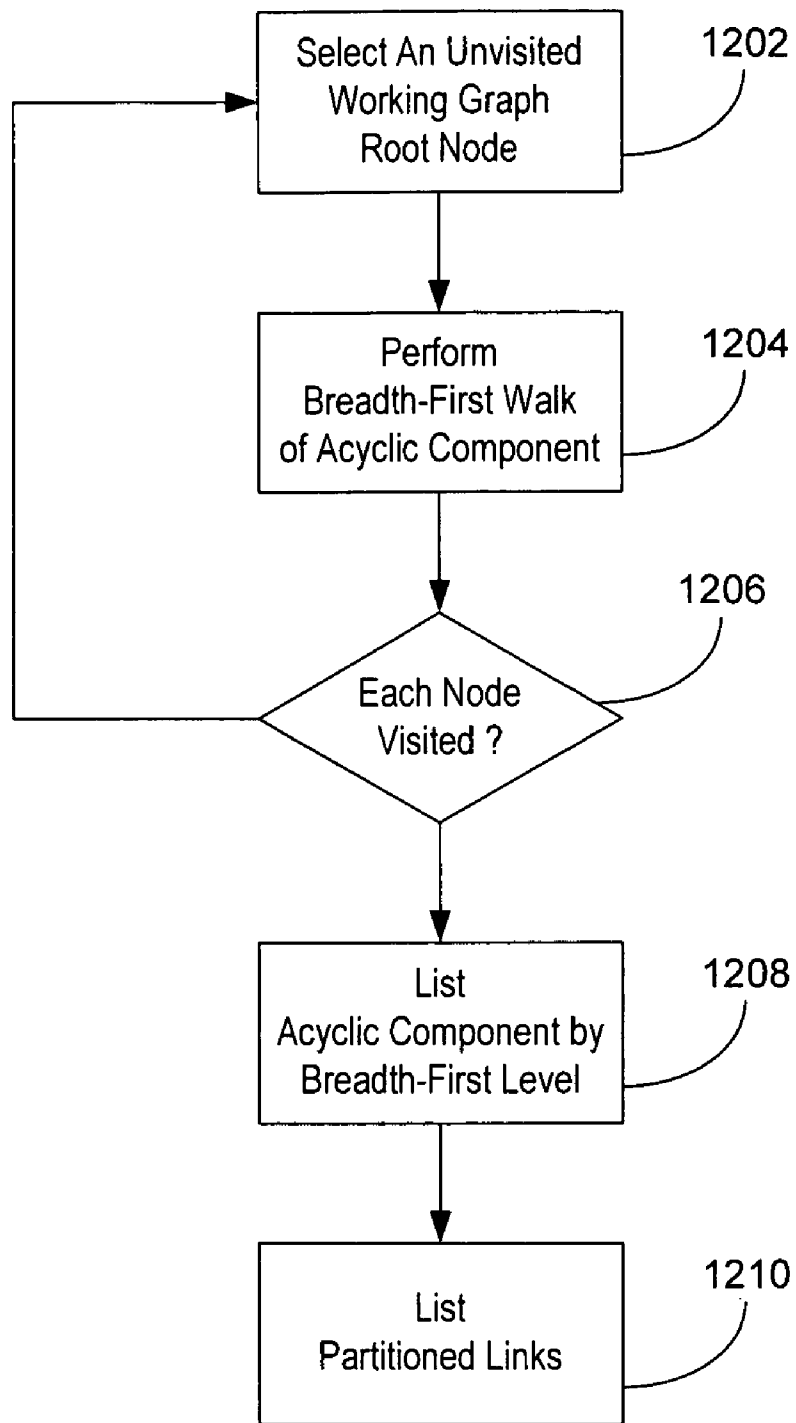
Select An Unvisited Working Graph Root Node

1202

Perform Breadth-First Walk of Acyclic Component

1204

1206

Each Node Visited ?

List Acyclic Component by Breadth-First Level

1208

List Partitioned Links

1210